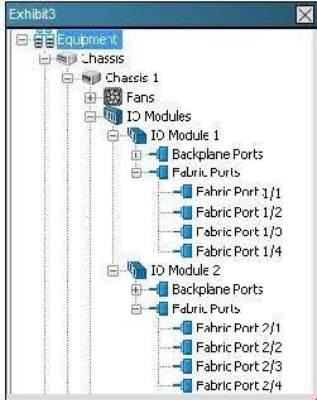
Exhibit3

Equipment
Chassis
Chassis 1
Fans
IO Modules
IO Module 1
Backplane Ports
Fabric Ports
Fabric Port 1/1
Fabric Port 1/2
Fabric Port 1/3
Fabric Port 1/4
IO Module 2
Backplane Ports
Fabric Ports
Fabric Port 2/1
Fabric Port 2/2
Fabric Port 2/3
Fabric Port 2/4